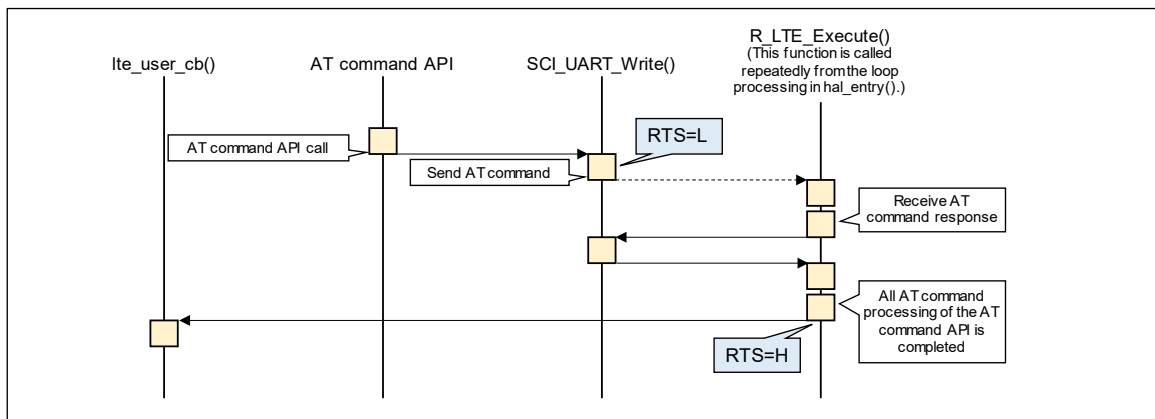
lte_user_cb()

AT command API

SCI_UART_Write()

R_LTE_Execute()
(This function is called repeatedly from the loop processing in hal_entry().)

AT command API call

RTS=L

Send AT command

Receive AT command response

All AT command processing of the AT command API is completed

RTS=H